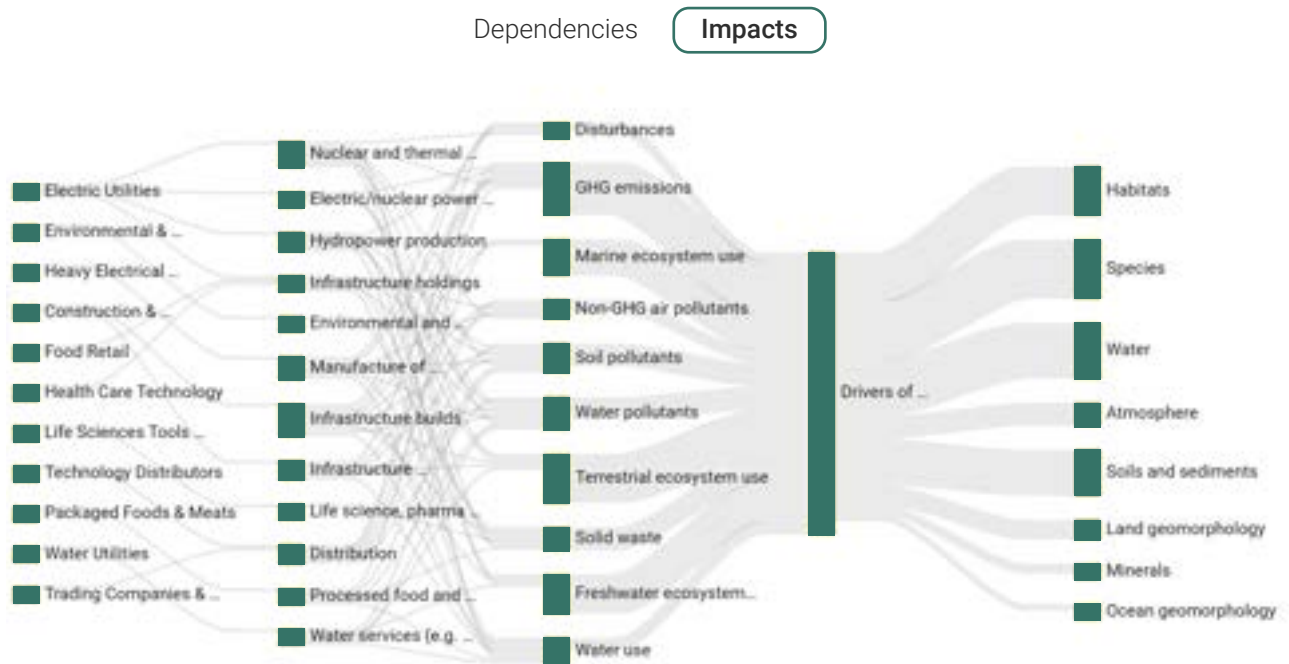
Dependencies

Impacts

Electric Utilities
Environmental & ...
Heavy Electrical ...
Construction & ...
Food Retail
Health Care Technology
Life Sciences Tools ...
Technology Distributors
Packaged Foods & Meats
Water Utilities
Trading Companies & ...

Nuclear and thermal ...
Electric/nuclear power ...
Hydropower production
Infrastructure holdings
Environmental and ...
Manufacture of ...
Infrastructure builds
Infrastructure ...
Life science, pharma ...
Distribution
Processed food and ...
Water services (e.g. ...

Disturbances
GHG emissions
Marine ecosystem use
Non-GHG air pollutants
Soil pollutants
Water pollutants
Terrestrial ecosystem use
Solid waste
Freshwater ecosystem...
Water use

Drivers of ...

Habitats
Species
Water
Atmosphere
Soils and sediments
Land geomorphology
Minerals
Ocean geomorphology